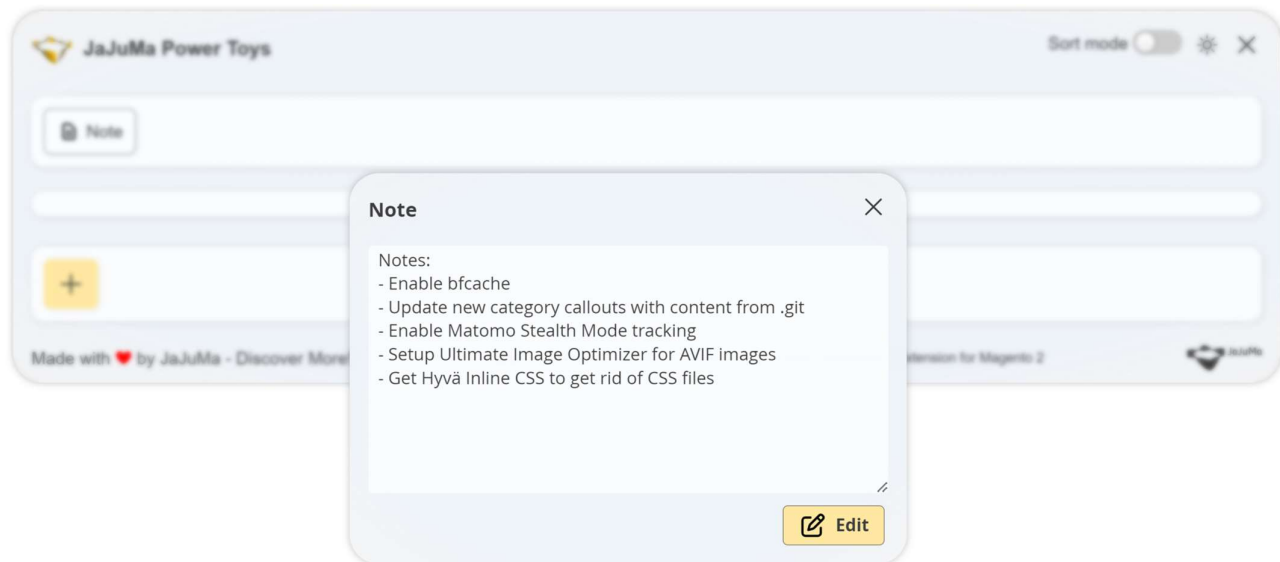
JaJuMa Power Toys

Sort mode

Note

+

Made with ♥ by JaJuMa - Discover More! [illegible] Extension for Magento 2

JaJuMa

Note

Notes:
- Enable bfcache
- Update new category callouts with content from .git
- Enable Matomo Stealth Mode tracking
- Setup Ultimate Image Optimizer for AVIF images
- Get Hyvä Inline CSS to get rid of CSS files

Edit